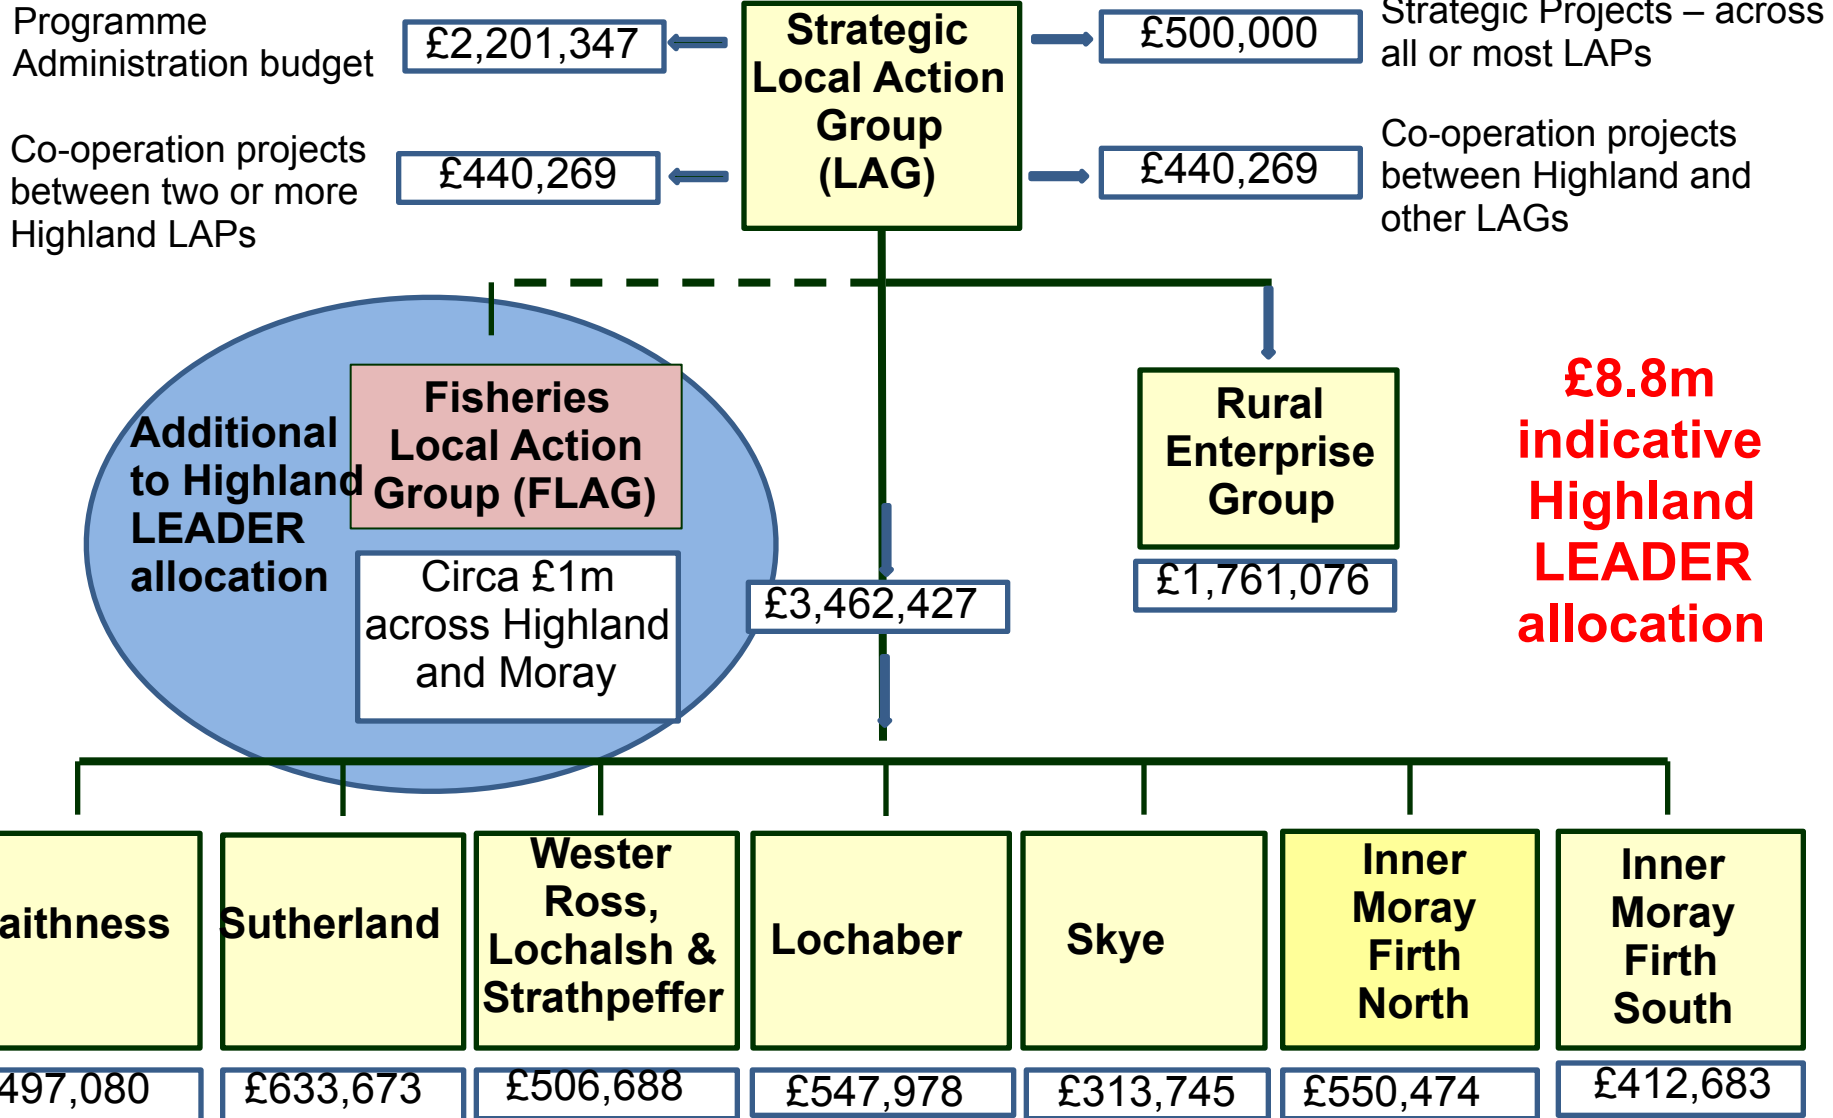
Programme Administration budget

£2,201,347

Strategic Local Action Group (LAG)

£500,000

Strategic Projects – across all or most LAPs

Co-operation projects between two or more Highland LAPs

£440,269

£440,269

Co-operation projects between Highland and other LAGs

Additional to Highland LEADER allocation

Fisheries Local Action Group (FLAG)

Circa £1m across Highland and Moray

£3,462,427

Rural Enterprise Group

£1,761,076

£8.8m indicative Highland LEADER allocation

aithness

497,080

Sutherland

£633,673

Wester Ross, Lochalsh & Strathpeffer

£506,688

Lochaber

£547,978

Skye

£313,745

Inner Moray Firth North

£550,474

Inner Moray Firth South

£412,683